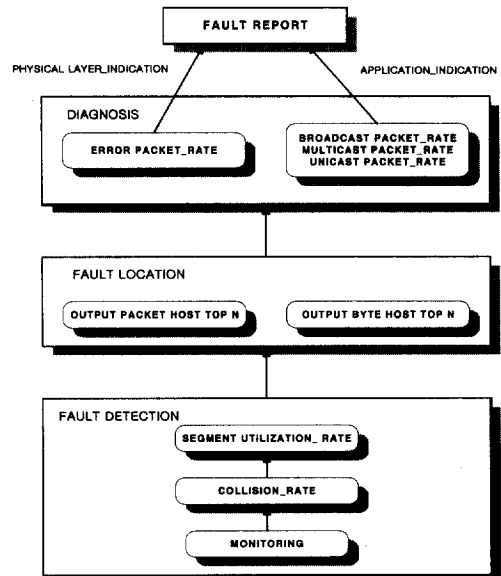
FAULT REPORT

PHYSICAL LAYER_INDICATION

APPLICATION_INDICATION

DIAGNOSIS

ERROR PACKET_RATE

BROADCAST PACKET_RATE
MULTICAST PACKET_RATE
UNICAST PACKET_RATE

FAULT LOCATION

OUTPUT PACKET HOST TOP N

OUTPUT BYTE HOST TOP N

FAULT DETECTION

SEGMENT UTILIZATION_ RATE

COLLISION_RATE

MONITORING